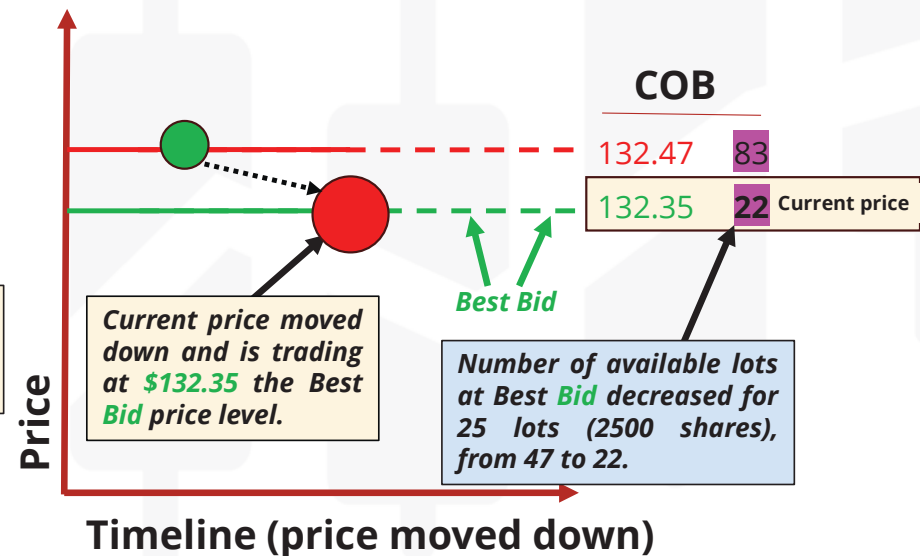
COB

132.47 83

132.35 22 Current price

Best Bid

Current price moved down and is trading at $132.35 the Best Bid price level.

Number of available lots at Best Bid decreased for 25 lots (2500 shares), from 47 to 22.

Price

Timeline (price moved down)